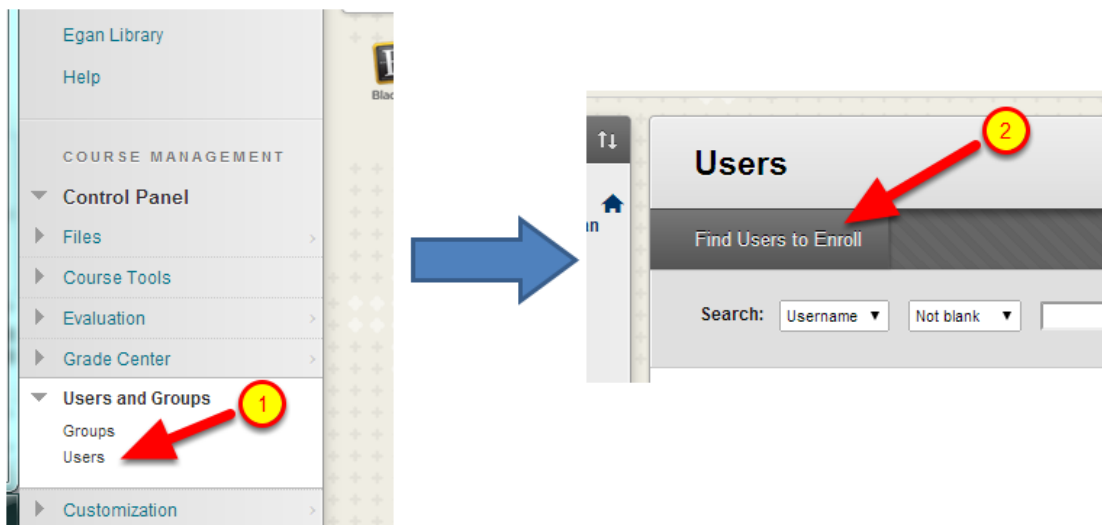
Egan Library

Help

COURSE MANAGEMENT

Control Panel

Files

Course Tools

Evaluation

Grade Center

Users and Groups

Groups

Users

Customization

1

Blac

Users

Find Users to Enroll

Search: Username ▼ Not blank ▼

2